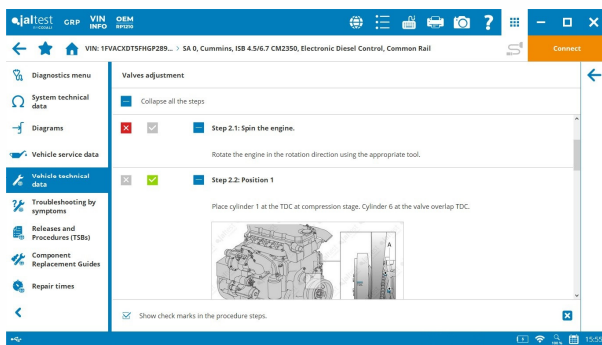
jaltest GRP VIN INFO OEM RPI

VIN: 1FVACXDT5FHGP289... > SA 0, Cummins, ISB 4.5/6.7 CM2350, Electronic Diesel Control, Common Rail

Connect

Diagnostics menu

System technical data

Diagrams

Vehicle service data

Vehicle technical data

Troubleshooting by symptoms

Releases and Procedures (TSBs)

Component Replacement Guides

Repair times

Valves adjustment

Collapse all the steps

Step 2.1: Spin the engine.

Rotate the engine in the rotation direction using the appropriate tool.

Step 2.2: Position 1

Place cylinder 1 at the TDC at compression stage. Cylinder 6 at the valve overlap TDC.

A

Show check marks in the procedure steps.

15:5